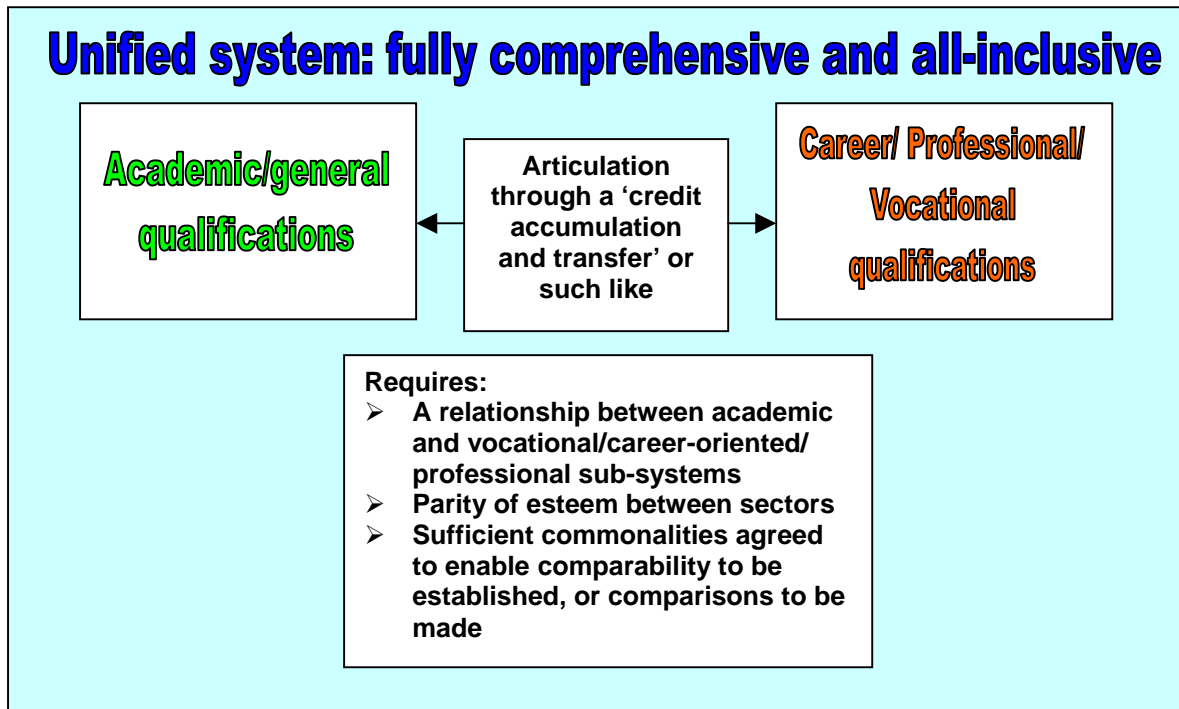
Unified system: fully comprehensive and all-inclusive

Academic/general qualifications

Articulation through a 'credit accumulation and transfer' or such like

Career/ Professional/ Vocational qualifications

Requires:
- A relationship between academic and vocational/career-oriented/ professional sub-systems
- Parity of esteem between sectors
- Sufficient commonalities agreed to enable comparability to be established, or comparisons to be made